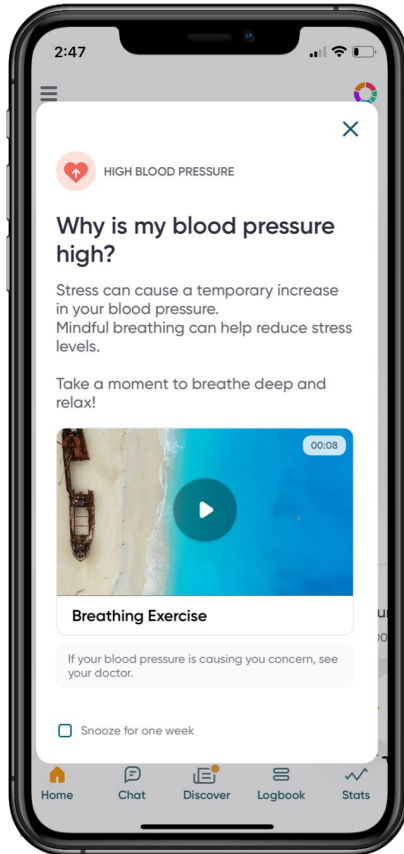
2:47

HIGH BLOOD PRESSURE

Why is my blood pressure high?

Stress can cause a temporary increase in your blood pressure.
Mindful breathing can help reduce stress levels.

Take a moment to breathe deep and relax!

00:08

Breathing Exercise

If your blood pressure is causing you concern, see your doctor.

Snooze for one week

Home
Chat
Discover
Logbook
Stats